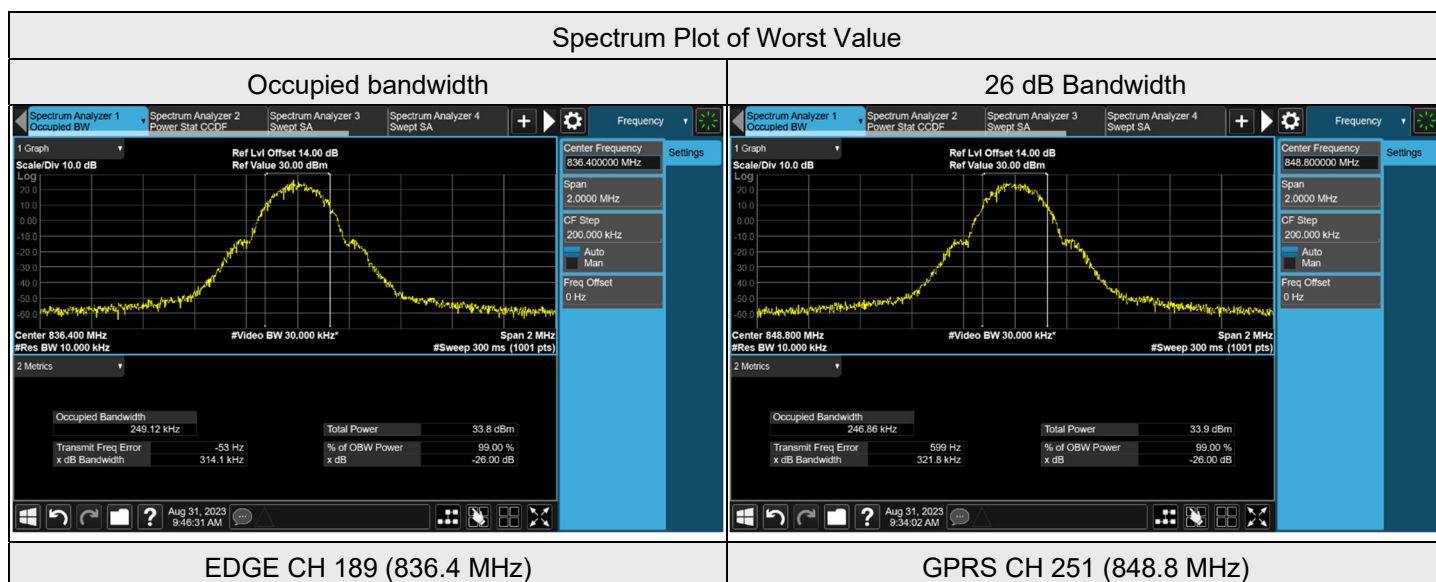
Spectrum Plot of Worst Value

| Occupied bandwidth | 26 dB Bandwidth |
|---|---|
| Spectrum Analyzer 1 Occupied BW · Spectrum Analyzer 2 Power Stat CCDF · Spectrum Analyzer 3 Swept SA · Spectrum Analyzer 4 Swept SA · Frequency · Settings<br>1 Graph · Ref Lvl Offset 14.00 dB · Scale/Div 10.0 dB · Ref Value 30.00 dBm · Log<br>20.0 10.0 0.00 -10.0 -20.0 -30.0 -40.0 -50.0 -60.0<br>Center 836.400 MHz · #Video BW 30.000 kHz* · Span 2 MHz<br>#Res BW 10.000 kHz · #Sweep 300 ms (1001 pts)<br>Center Frequency 836.400000 MHz · Span 2.0000 MHz · CF Step 200.000 kHz · Auto · Man · Freq Offset 0 Hz<br>2 Metrics<br>Occupied Bandwidth 249.12 kHz · Total Power 33.8 dBm<br>Transmit Freq Error -53 Hz · % of OBW Power 99.00 %<br>x dB Bandwidth 314.1 kHz · x dB -26.00 dB<br>Aug 31, 2023 9:46:31 AM | Spectrum Analyzer 1 Occupied BW · Spectrum Analyzer 2 Power Stat CCDF · Spectrum Analyzer 3 Swept SA · Spectrum Analyzer 4 Swept SA · Frequency · Settings<br>1 Graph · Ref Lvl Offset 14.00 dB · Scale/Div 10.0 dB · Ref Value 30.00 dBm · Log<br>20.0 10.0 0.00 -10.0 -20.0 -30.0 -40.0 -50.0 -60.0<br>Center 848.800 MHz · #Video BW 30.000 kHz* · Span 2 MHz<br>#Res BW 10.000 kHz · #Sweep 300 ms (1001 pts)<br>Center Frequency 848.800000 MHz · Span 2.0000 MHz · CF Step 200.000 kHz · Auto · Man · Freq Offset 0 Hz<br>2 Metrics<br>Occupied Bandwidth 246.86 kHz · Total Power 33.9 dBm<br>Transmit Freq Error 599 Hz · % of OBW Power 99.00 %<br>x dB Bandwidth 321.8 kHz · x dB -26.00 dB<br>Aug 31, 2023 9:34:02 AM |
| EDGE CH 189 (836.4 MHz) | GPRS CH 251 (848.8 MHz) |